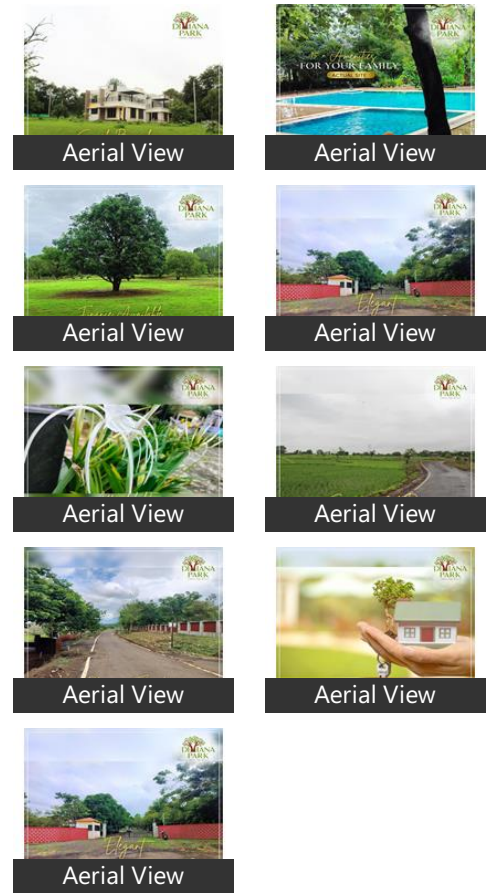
DHYANA PARK

Aerial View

DHYANA PARK

FOR YOUR FAMILY

ACTUAL SITE

Aerial View

DHYANA PARK

Aerial View

DHYANA PARK

Elegant

Aerial View

DHYANA PARK

Aerial View

DHYANA PARK

Aerial View

DHYANA PARK

Aerial View

DHYANA PARK

Aerial View

DHYANA PARK

Elegant

Aerial View